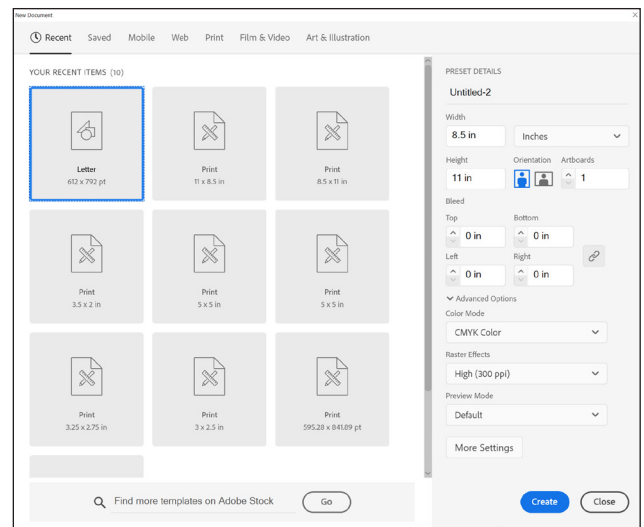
New Document

Recent Saved Mobile Web Print Film & Video Art & Illustration

YOUR RECENT ITEMS (10)

Letter
612 x 792 pt

Print
11 x 8.5 in

Print
8.5 x 11 in

Print
3.5 x 2 in

Print
5 x 5 in

Print
5 x 5 in

Print
3.25 x 2.75 in

Print
3 x 2.5 in

Print
595.28 x 841.89 pt

Find more templates on Adobe Stock

Go

PRESET DETAILS

Untitled-2

Width
8.5 in
Inches

Height
11 in

Orientation

Artboards
1

Bleed

Top
0 in

Bottom
0 in

Left
0 in

Right
0 in

Advanced Options

Color Mode
CMYK Color

Raster Effects
High (300 ppi)

Preview Mode
Default

More Settings

Create

Close